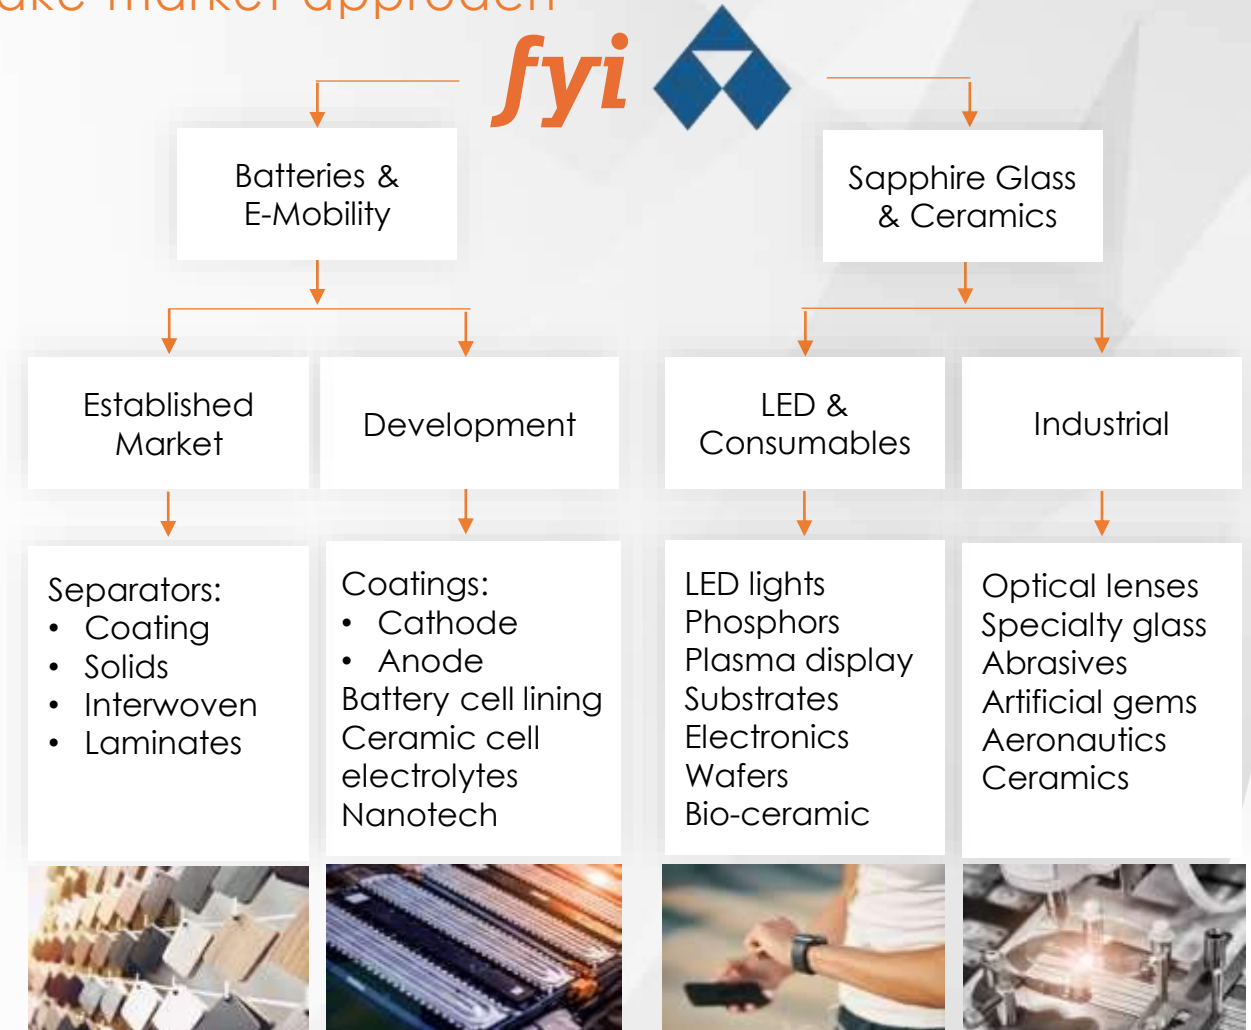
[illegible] market approach

fyi

Batteries & E-Mobility

Sapphire Glass & Ceramics

Established Market

Development

LED & Consumables

Industrial

Separators:
• Coating
• Solids
• Interwoven
• Laminates

Coatings:
• Cathode
• Anode
Battery cell lining
Ceramic cell electrolytes
Nanotech

LED lights
Phosphors
Plasma display
Substrates
Electronics
Wafers
Bio-ceramic

Optical lenses
Specialty glass
Abrasives
Artificial gems
Aeronautics
Ceramics